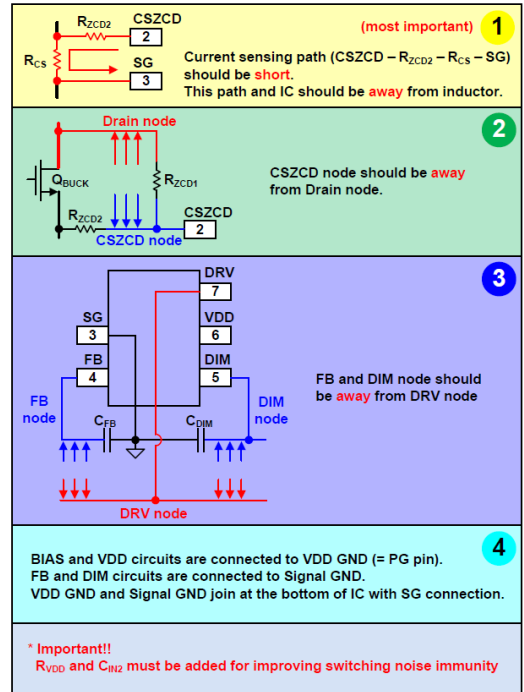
$R_{ZCD2}$ CSZCD
2
$R_{CS}$
SG
3

(most important) 1

Current sensing path (CSZCD – $R_{ZCD2}$ – $R_{CS}$ – SG) should be short.
This path and IC should be away from inductor.

Drain node
$Q_{BUCK}$
$R_{ZCD1}$
$R_{ZCD2}$
CSZCD
2
CSZCD node

2

CSZCD node should be away from Drain node.

DRV
7
SG
3
VDD
6
FB
4
DIM
5
FB node
$C_{FB}$
$C_{DIM}$
DIM node
DRV node

3

FB and DIM node should be away from DRV node

4

BIAS and VDD circuits are connected to VDD GND (= PG pin).
FB and DIM circuits are connected to Signal GND.
VDD GND and Signal GND join at the bottom of IC with SG connection.

* Important!!
$R_{VDD}$ and $C_{IN2}$ must be added for improving switching noise immunity